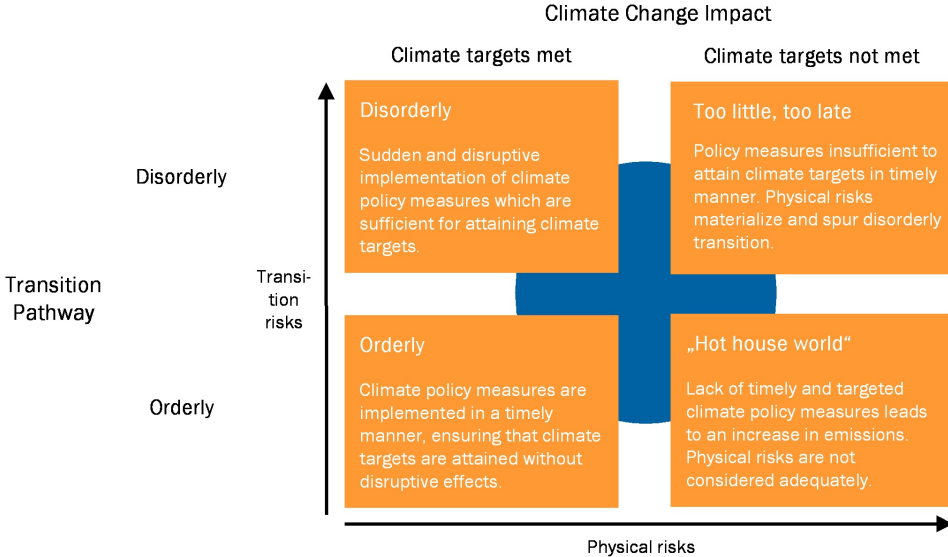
Climate Change Impact

Climate targets met

Climate targets not met

Disorderly

Transition Pathway

Orderly

Transition risks

Disorderly

Sudden and disruptive implementation of climate policy measures which are sufficient for attaining climate targets.

Too little, too late

Policy measures insufficient to attain climate targets in timely manner. Physical risks materialize and spur disorderly transition.

Orderly

Climate policy measures are implemented in a timely manner, ensuring that climate targets are attained without disruptive effects.

„Hot house world“

Lack of timely and targeted climate policy measures leads to an increase in emissions. Physical risks are not considered adequately.

Physical risks